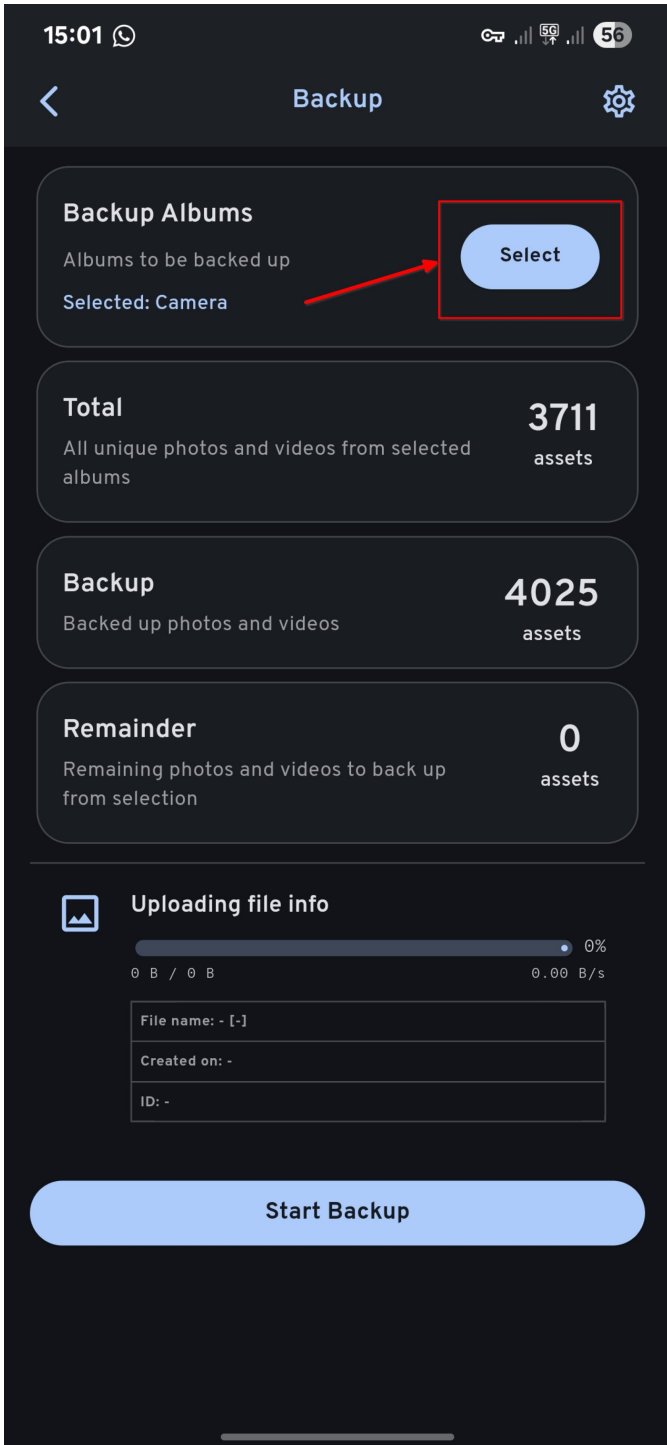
15:01 5G 56

Backup

Backup Albums
Albums to be backed up
Selected: Camera

Select

Total
All unique photos and videos from selected albums
3711
assets

Backup
Backed up photos and videos
4025
assets

Remainder
Remaining photos and videos to back up from selection
0
assets

Uploading file info
0%
0 B / 0 B
0.00 B/s

| File name: - [-] |
|---|
| Created on: - |
| ID: - |

Start Backup